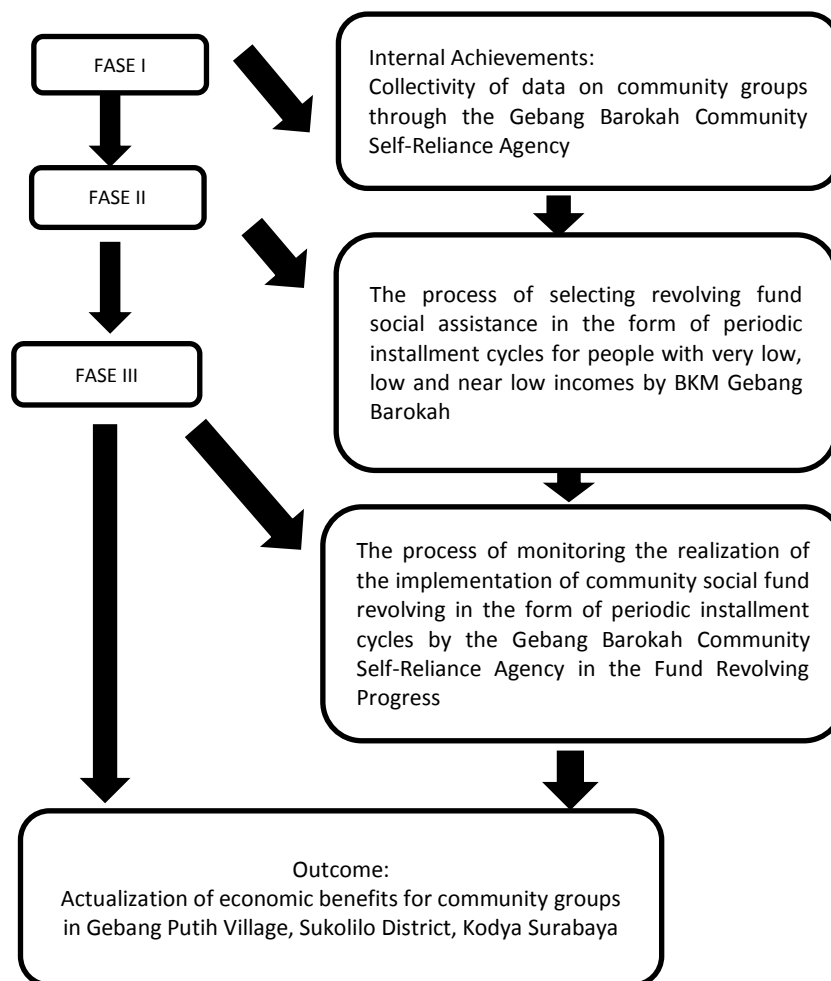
FASE I

Internal Achievements:
Collectivity of data on community groups through the Gebang Barokah Community Self-Reliance Agency

FASE II

The process of selecting revolving fund social assistance in the form of periodic installment cycles for people with very low, low and near low incomes by BKM Gebang Barokah

FASE III

The process of monitoring the realization of the implementation of community social fund revolving in the form of periodic installment cycles by the Gebang Barokah Community Self-Reliance Agency in the Fund Revolving Progress

Outcome:
Actualization of economic benefits for community groups in Gebang Putih Village, Sukolilo District, Kodya Surabaya